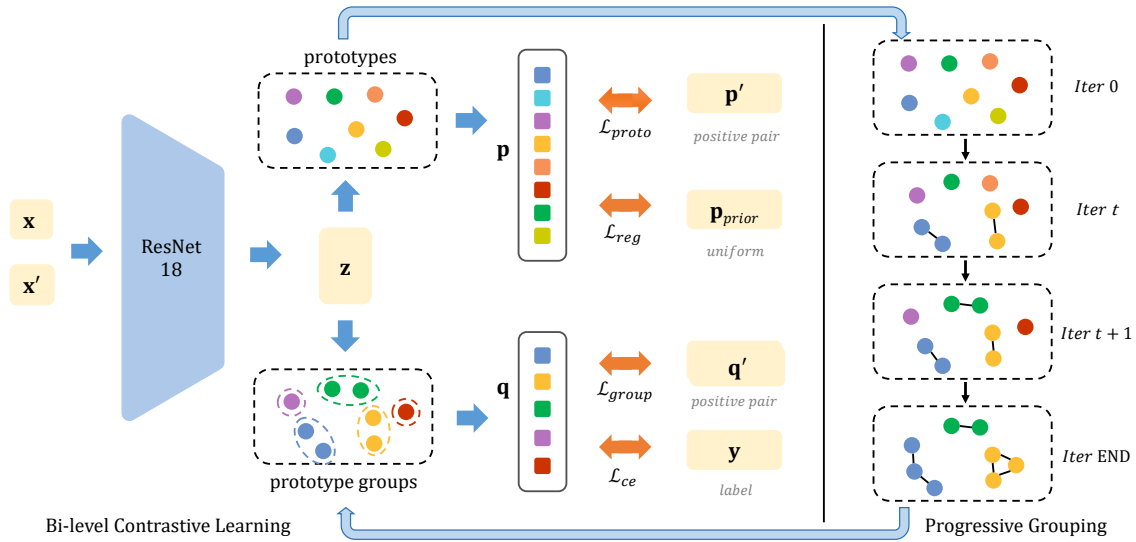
prototypes

$\mathbf{x}$

$\mathbf{x}'$

ResNet 18

$\mathbf{z}$

prototype groups

$\mathbf{p}$

$\mathcal{L}_{proto}$

$\mathbf{p}'$

positive pair

$\mathcal{L}_{reg}$

$\mathbf{p}_{prior}$

uniform

$\mathbf{q}$

$\mathcal{L}_{group}$

$\mathbf{q}'$

positive pair

$\mathcal{L}_{ce}$

$\mathbf{y}$

label

Bi-level Contrastive Learning

$Iter$ 0

$Iter$ $t$

$Iter$ $t+1$

$Iter$ END

Progressive Grouping